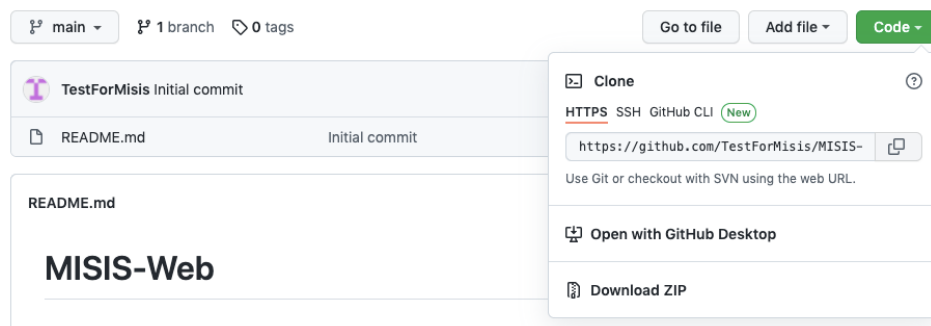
main ▾ 1 branch 0 tags

Go to file Add file ▾ Code ▾

TestForMisis Initial commit

README.md Initial commit

README.md

MISIS-Web

Clone

HTTPS SSH GitHub CLI New

https://github.com/TestForMisis/MISIS-

Use Git or checkout with SVN using the web URL.

Open with GitHub Desktop

Download ZIP